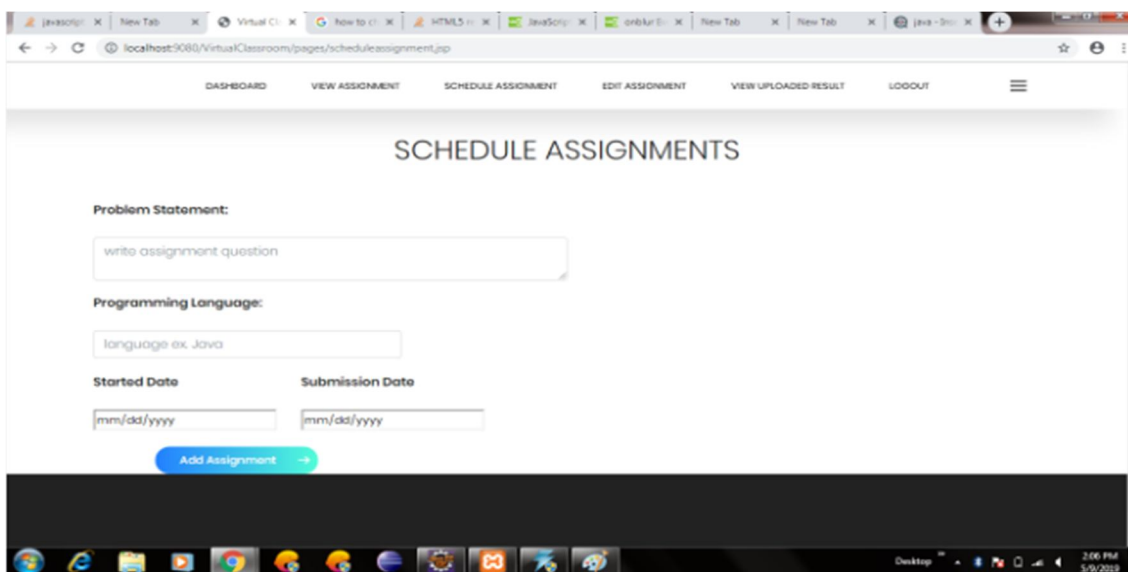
javascript × | New Tab × | Virtual Cl × | how to cl × | HTML5 × | JavaScript × | onblur × | New Tab × | New Tab × | java - × |

localhost:9080/VirtualClassroom/pages/scheduleassignment.jsp

DASHBOARD VIEW ASSIGNMENT SCHEDULE ASSIGNMENT EDIT ASSIGNMENT VIEW UPLOADED RESULT LOGOUT

SCHEDULE ASSIGNMENTS

Problem Statement:

write assignment question

Programming Language:

language ex. Java

Started Date

Submission Date

mm/dd/yyyy

mm/dd/yyyy

Add Assignment →

Desktop

2:06 PM
5/9/2019